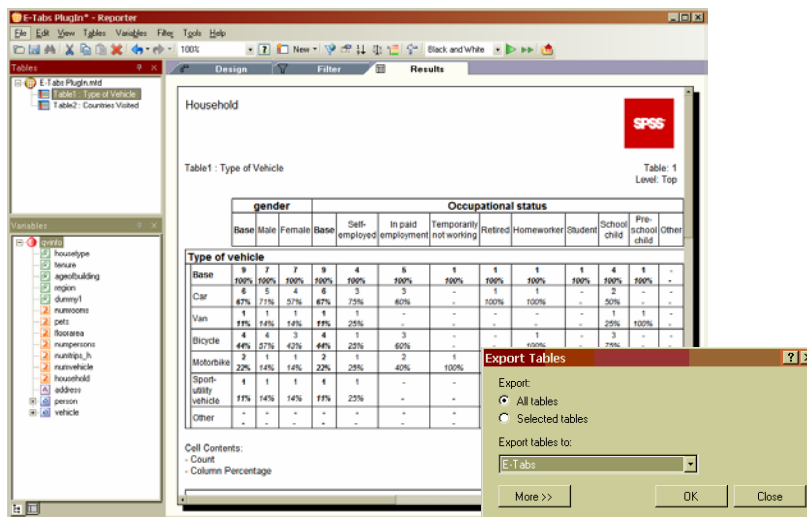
E-Tabs PlugIn* - Reporter

File Edit View Tables Variables Filter Tools Help

100% New Black and White

Tables

E-Tabs PlugIn.mtd
Table1 : Type of Vehicle
Table2 : Countries Visited

Variables

qvinfo
housetype
tenure
ageofbuilding
region
dummy1
numrooms
pets
floorarea
numpersons
numtrips_h
numvehicle
household
address
person
vehicle

Design Filter Results

Household

SPSS

Table1 : Type of Vehicle

Table: 1
Level: Top

| | gender | | | Occupational status | | | | | | | | | |
|---|---|---|---|---|---|---|---|---|---|---|---|---|---|
| | Base | Male | Female | Base | Self-employed | In paid employment | Temporarily not working | Retired | Homeworker | Student | School child | Pre-school child | Other |
| **Type of vehicle** | | | | | | | | | | | | | |
| Base | 9 100% | 7 100% | 7 100% | 9 100% | 4 100% | 5 100% | 1 100% | 1 100% | 1 100% | 1 100% | 4 100% | 1 100% | - - |
| Car | 6 67% | 5 71% | 4 57% | 6 67% | 3 75% | 3 60% | - - | 1 100% | 1 100% | - - | 2 50% | - - | - - |
| Van | 1 11% | 1 14% | 1 14% | 1 11% | 1 25% | - - | - - | - - | - - | - - | 1 25% | 1 100% | - - |
| Bicycle | 4 44% | 4 57% | 3 43% | 4 44% | 1 25% | 3 60% | - - | - - | 1 100% | - - | 3 75% | - | - |
| Motorbike | 2 22% | 1 14% | 1 14% | 2 22% | 1 25% | 2 40% | 1 100% | | | | | | |
| Sport-utility vehicle | 1 11% | 1 14% | 1 14% | 1 11% | 1 25% | - - | - | | | | | | |
| Other | - - | - - | - - | - - | - - | - - | - | | | | | | |

Cell Contents:
- Count
- Column Percentage

Export Tables

Export:
All tables
Selected tables

Export tables to:
E-Tabs

More >>
OK
Close